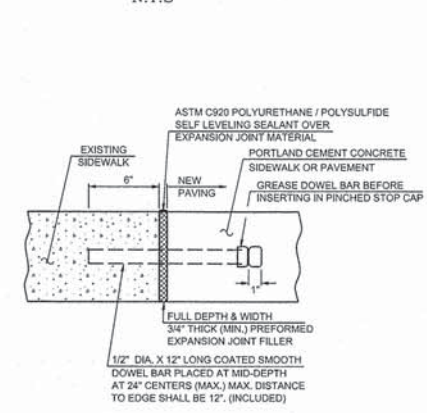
M.A.S

ASTM C920 POLYURETHANE / POLYSULFIDE SELF LEVELING SEALANT OVER EXPANSION JOINT MATERIAL

EXISTING SIDEWALK

6"

NEW PAVING

PORTLAND CEMENT CONCRETE SIDEWALK OR PAVEMENT

GREASE DOWEL BAR BEFORE INSERTING IN PINCHED STOP CAP

1"

FULL DEPTH & WIDTH 3/4" THICK (MIN.) PREFORMED EXPANSION JOINT FILLER

1/2" DIA. X 12" LONG COATED SMOOTH DOWEL BAR PLACED AT MID-DEPTH AT 24" CENTERS (MAX.) MAX. DISTANCE TO EDGE SHALL BE 12". (INCLUDED)